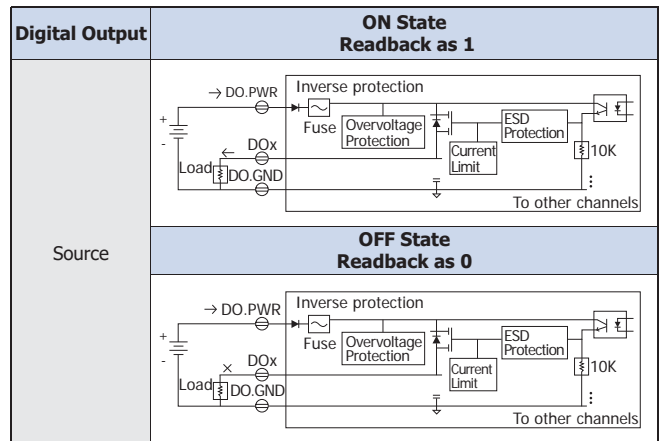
| Digital Output | ON State<br>Readback as 1 |
|---|---|
| Source | → DO.PWR<br>+<br>-<br>← DOx<br>Load DO.GND<br>Inverse protection<br>Fuse<br>Overvoltage Protection<br>Current Limit<br>ESD Protection<br>10K<br>To other channels |
| | OFF State<br>Readback as 0 |
| | → DO.PWR<br>+<br>-<br>× DOx<br>Load DO.GND<br>Inverse protection<br>Fuse<br>Overvoltage Protection<br>Current Limit<br>ESD Protection<br>10K<br>To other channels |